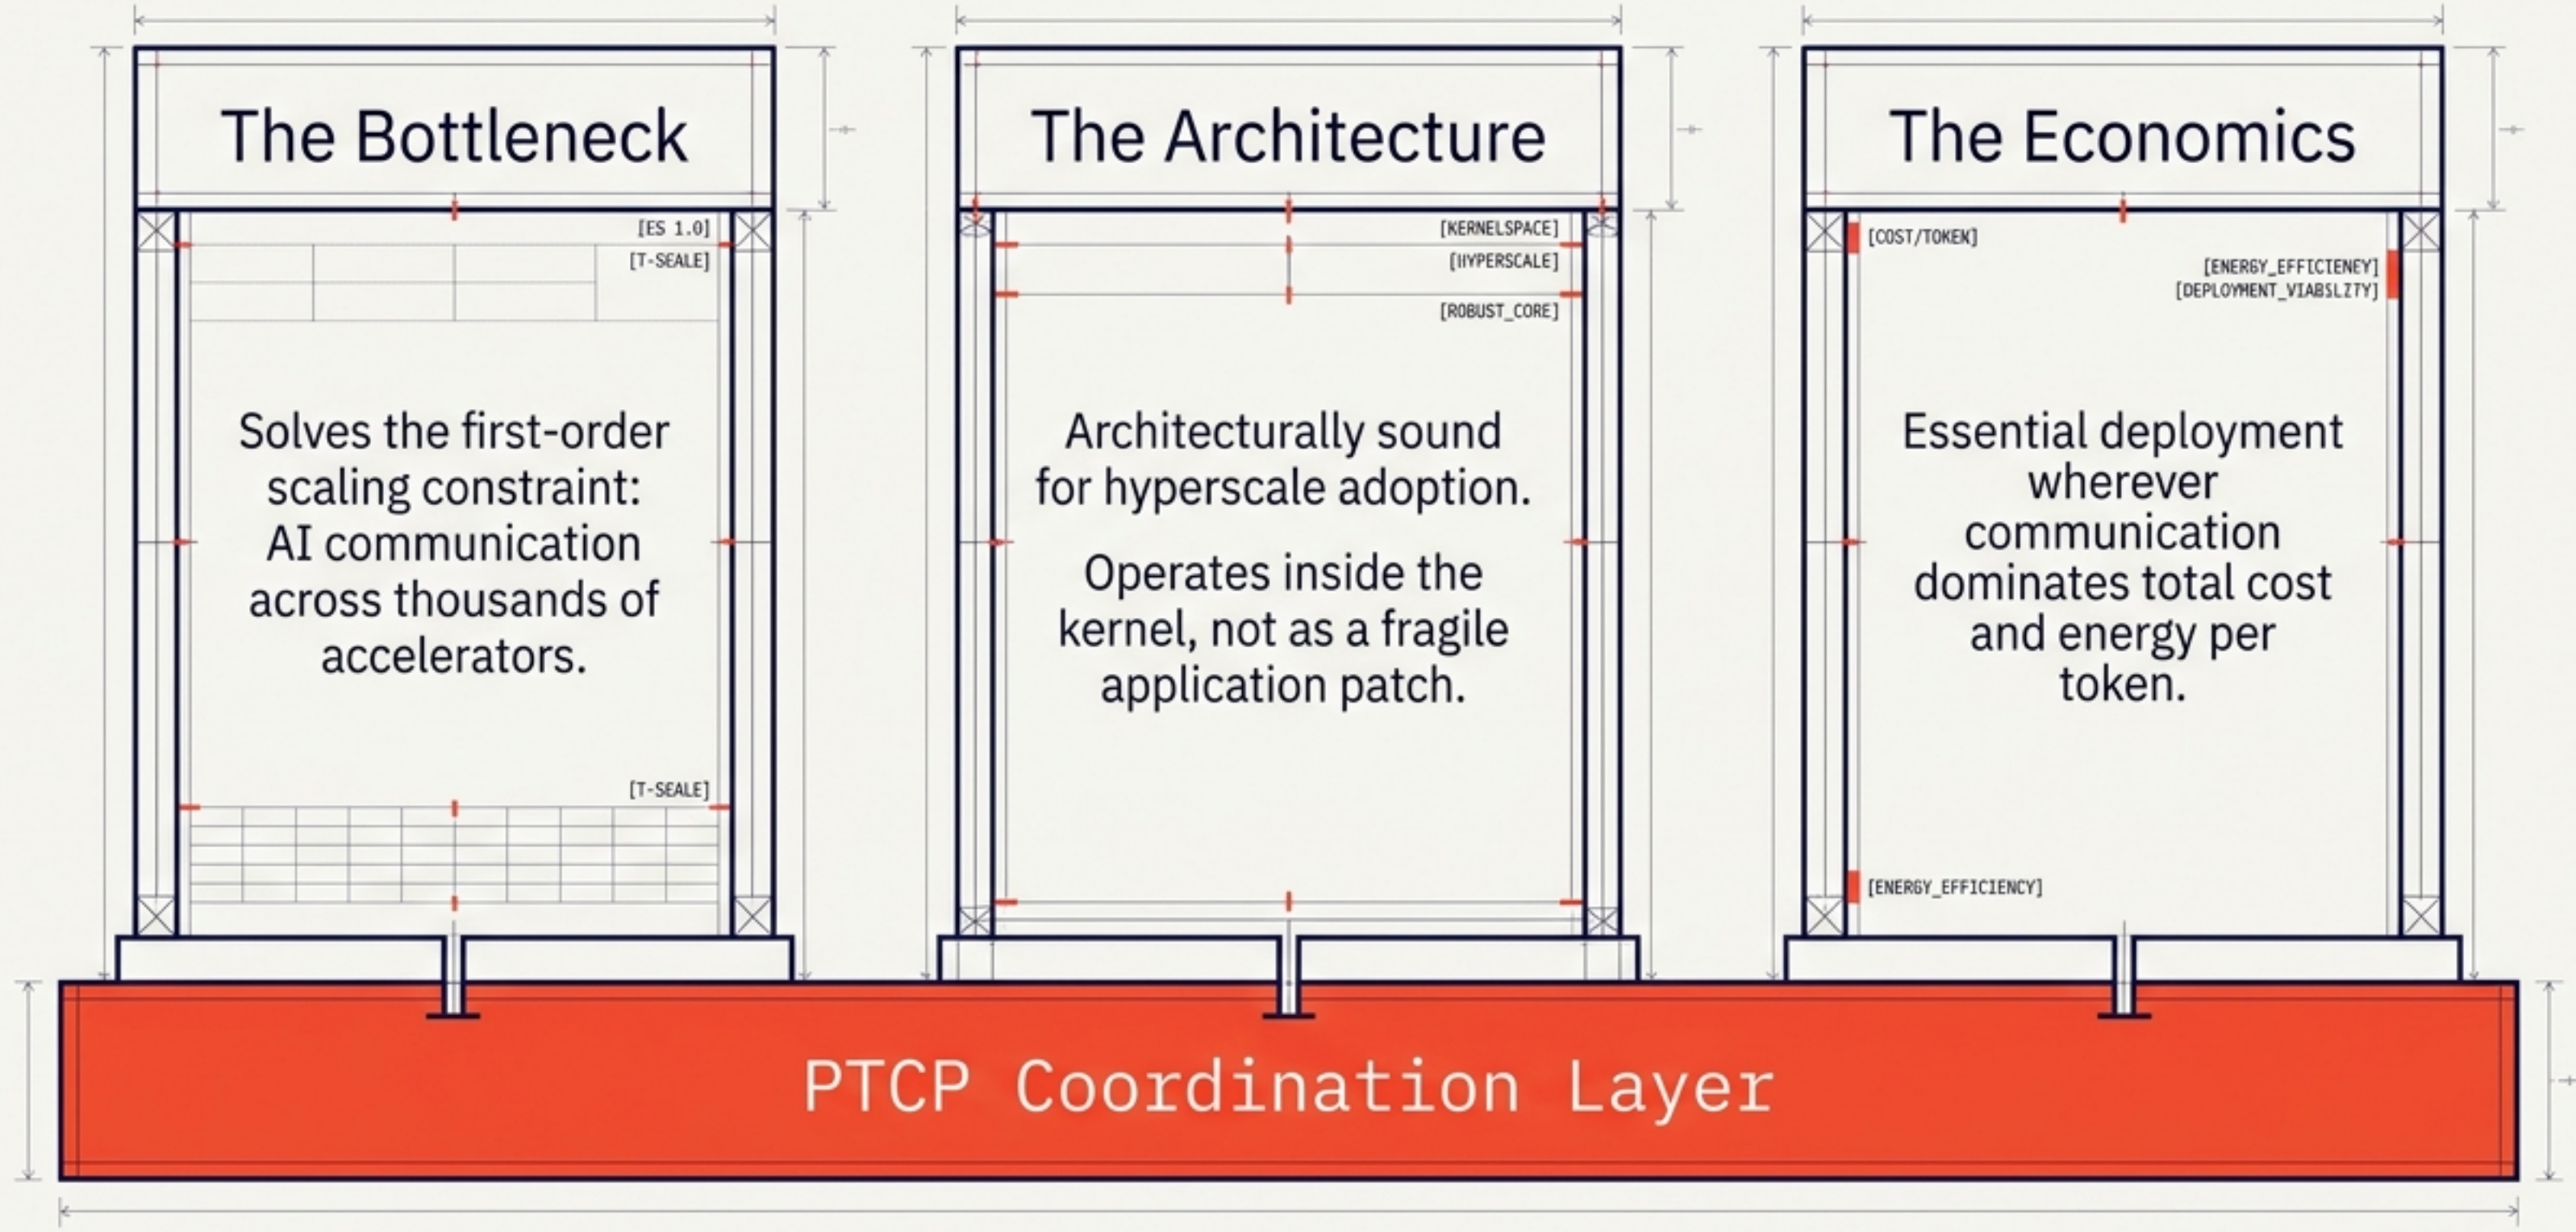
The Bottleneck

[ES 1.0]
[T-SEALE]

Solves the first-order scaling constraint: AI communication across thousands of accelerators.

[T-SEALE]

The Architecture

[KERNELSPACE]
[IIYPERSCALE]
[ROBUST_CORE]

Architecturally sound for hyperscale adoption.

Operates inside the kernel, not as a fragile application patch.

The Economics

[COST/TOKEN]
[ENERGY_EFFICIENEY]
[DEPLOYMENT_VIABSLZTY]

Essential deployment wherever communication dominates total cost and energy per token.

[ENERGY_EFFICIENCY]

PTCP Coordination Layer